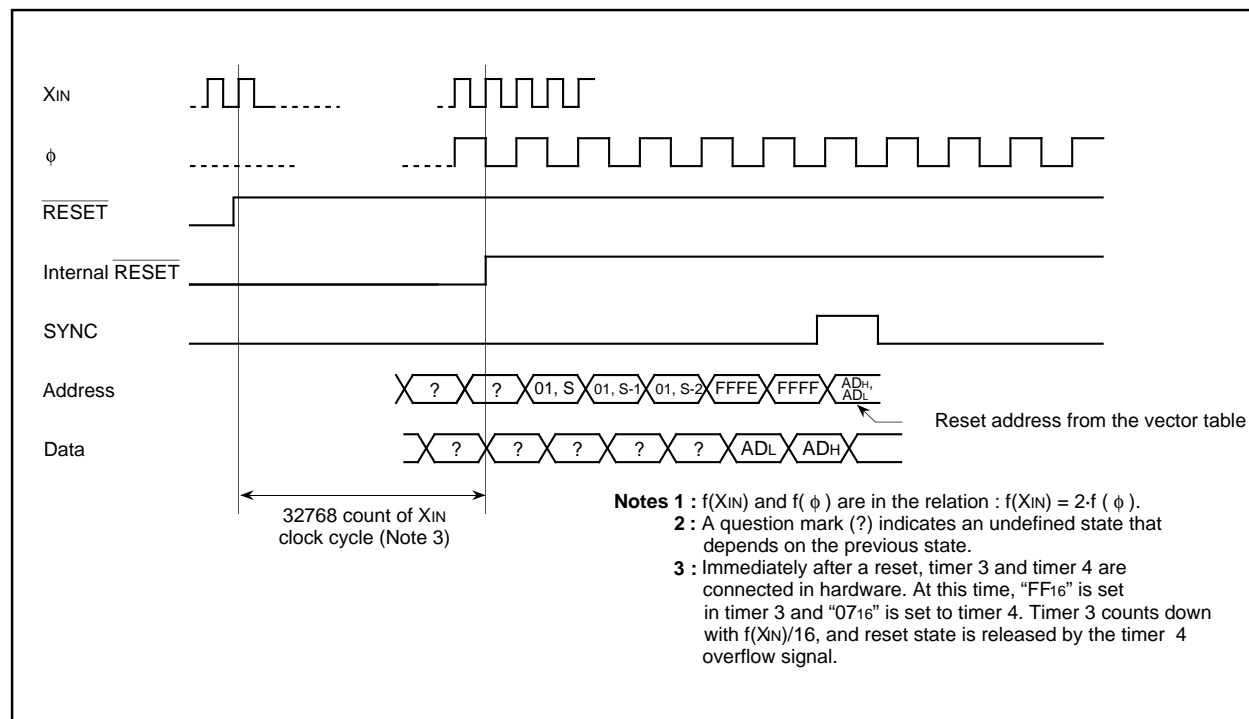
$X_{IN}$

$\phi$

$\overline{RESET}$

Internal $\overline{RESET}$

SYNC

Address

? ? 01, S 01, S-1 01, S-2 FFFE FFFF $AD_H$, $AD_L$

Reset address from the vector table

Data

? ? ? ? ? $AD_L$ $AD_H$

32768 count of $X_{IN}$ clock cycle (Note 3)

**Notes 1 :** f($X_{IN}$) and f( $\phi$ ) are in the relation : f($X_{IN}$) = 2·f ( $\phi$ ).

**2 :** A question mark (?) indicates an undefined state that depends on the previous state.

**3 :** Immediately after a reset, timer 3 and timer 4 are connected in hardware. At this time, "$FF_{16}$" is set in timer 3 and "$07_{16}$" is set to timer 4. Timer 3 counts down with f($X_{IN}$)/16, and reset state is released by the timer 4 overflow signal.